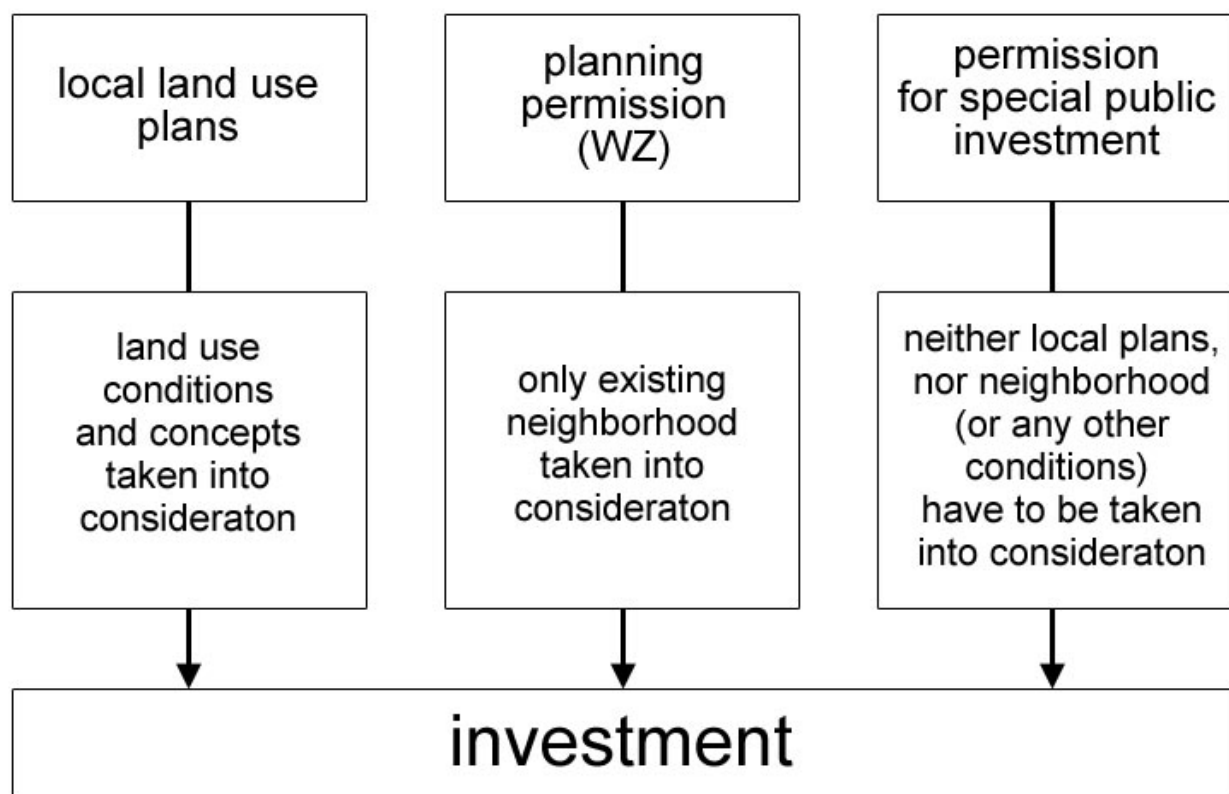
local land use plans

planning permission (WZ)

permission for special public investment

land use conditions and concepts taken into consideraton

only existing neighborhood taken into consideraton

neither local plans, nor neighborhood (or any other conditions) have to be taken into consideraton

investment